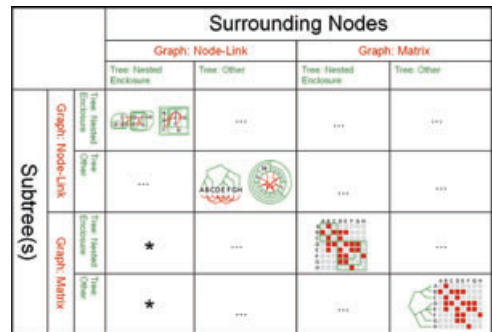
| | | Surrounding Nodes | | | |
|---|---|---|---|---|---|
| | | Graph: Node-Link | | Graph: Matrix | |
| | | Tree: Nested Enclosure | Tree: Other | Tree: Nested Enclosure | Tree: Other |
| Subtree(s) Graph: Node-Link | Tree: Nested Enclosure | | ... | ... | ... |
| | Tree: Other | ... | ABCDEFGH | ... | ... |
| Graph: Matrix | Tree: Nested Enclosure | ★ | ... | ABCDEFGH | ... |
| | Tree: Other | ★ | ... | ... | ABCDEFGH |